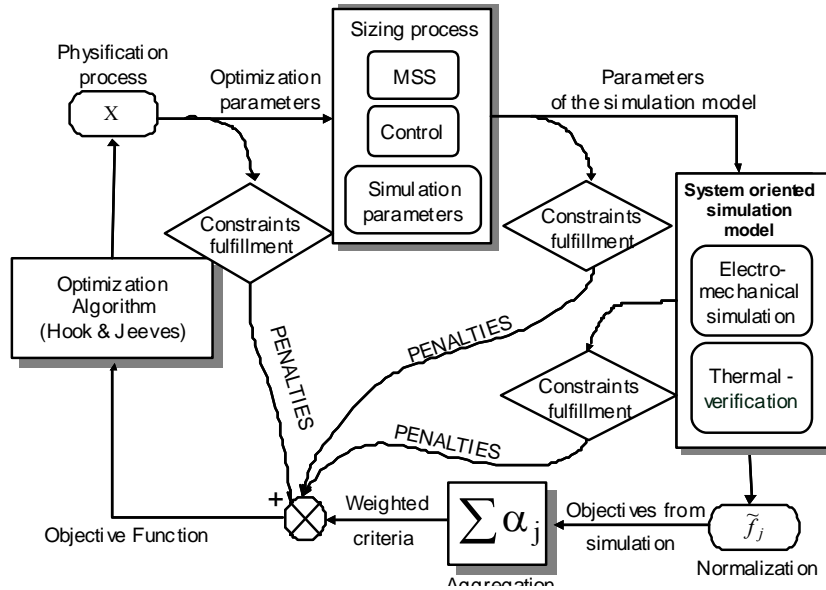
Physification process

X

Optimization parameters

Sizing process

MSS

Control

Simulation parameters

Parameters of the simulation model

Constraints fulfillment

Constraints fulfillment

System oriented simulation model

Electromechanical simulation

Thermal - verification

Optimization Algorithm (Hook & Jeeves)

PENALTIES

PENALTIES

Constraints fulfillment

PENALTIES

+

Objective Function

Weighted criteria

$\sum \alpha_j$

Aggregation

Objectives from simulation

$\tilde{f}_j$

Normalization